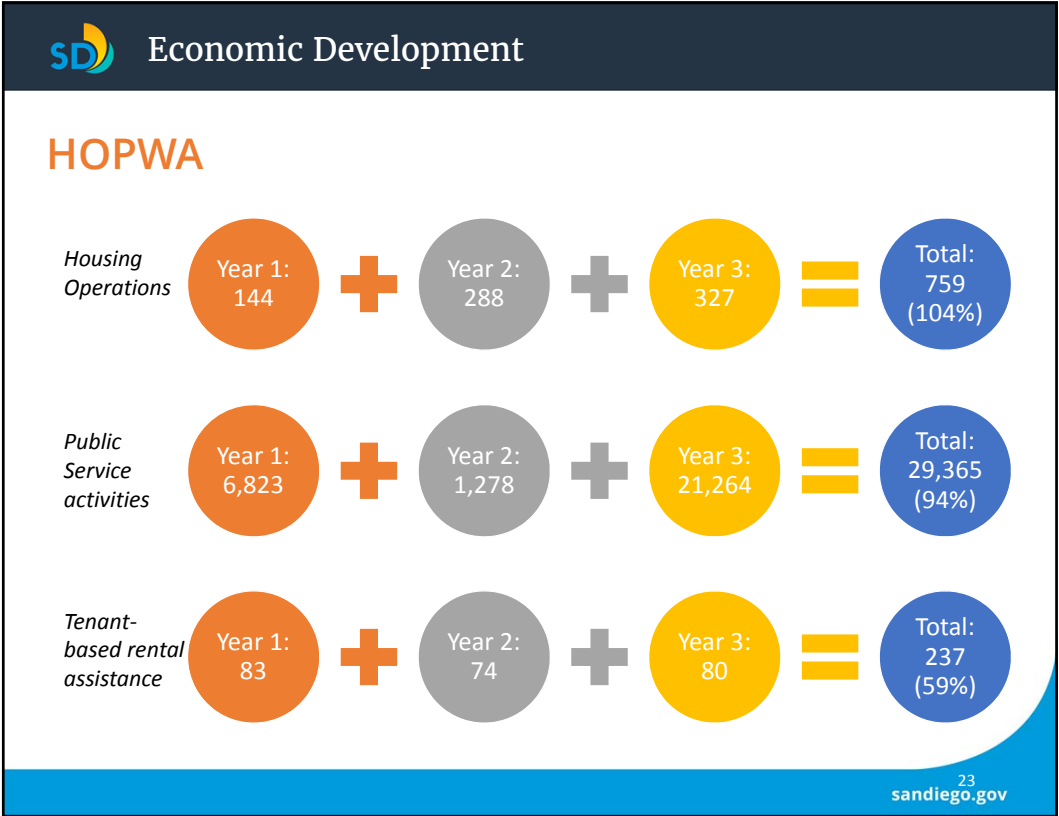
SD Economic Development

HOPWA

Housing Operations

Year 1: 144

Year 2: 288

Year 3: 327

Total: 759 (104%)

Public Service activities

Year 1: 6,823

Year 2: 1,278

Year 3: 21,264

Total: 29,365 (94%)

Tenant-based rental assistance

Year 1: 83

Year 2: 74

Year 3: 80

Total: 237 (59%)

23

sandiego.gov